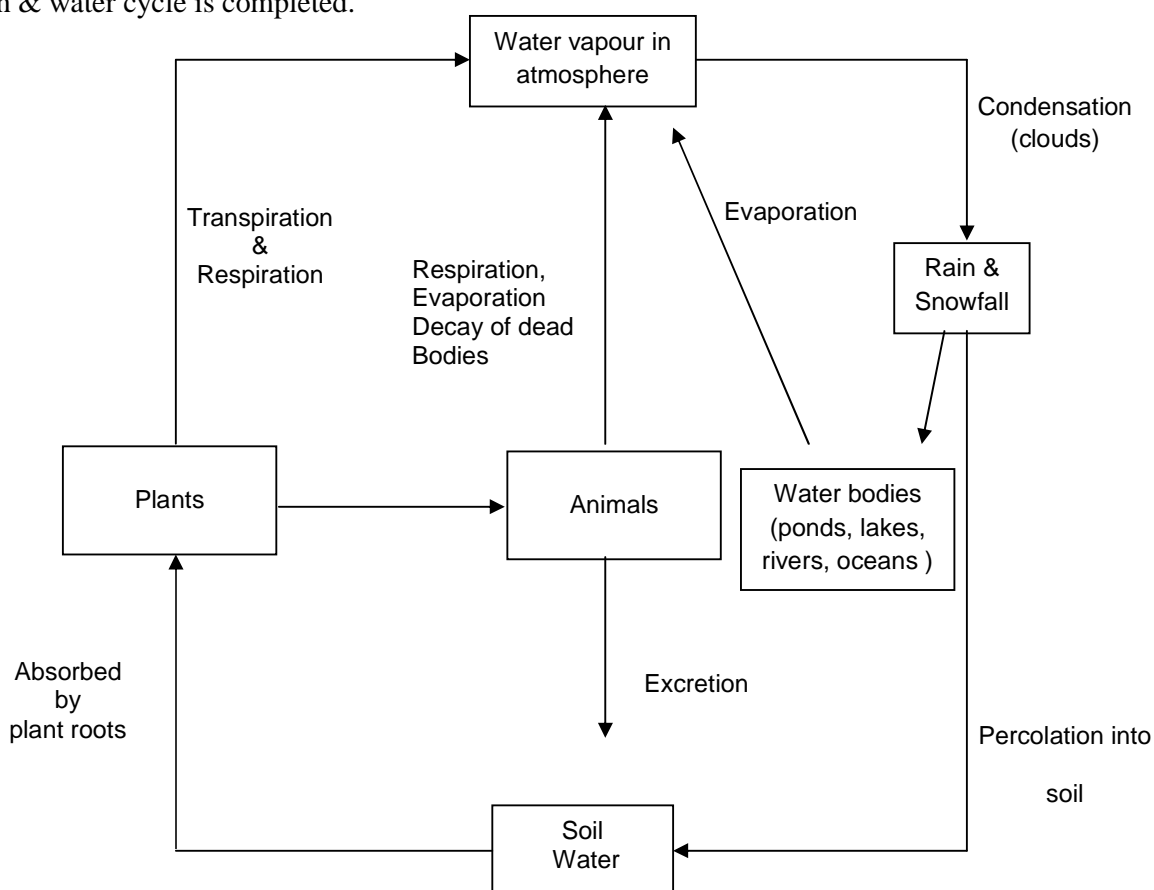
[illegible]n & water cycle is completed.

Water vapour in atmosphere

Condensation (clouds)

Transpiration & Respiration

Evaporation

Respiration, Evaporation Decay of dead Bodies

Rain & Snowfall

Plants

Animals

Water bodies (ponds, lakes, rivers, oceans )

Absorbed by plant roots

Excretion

Percolation into soil

Soil Water